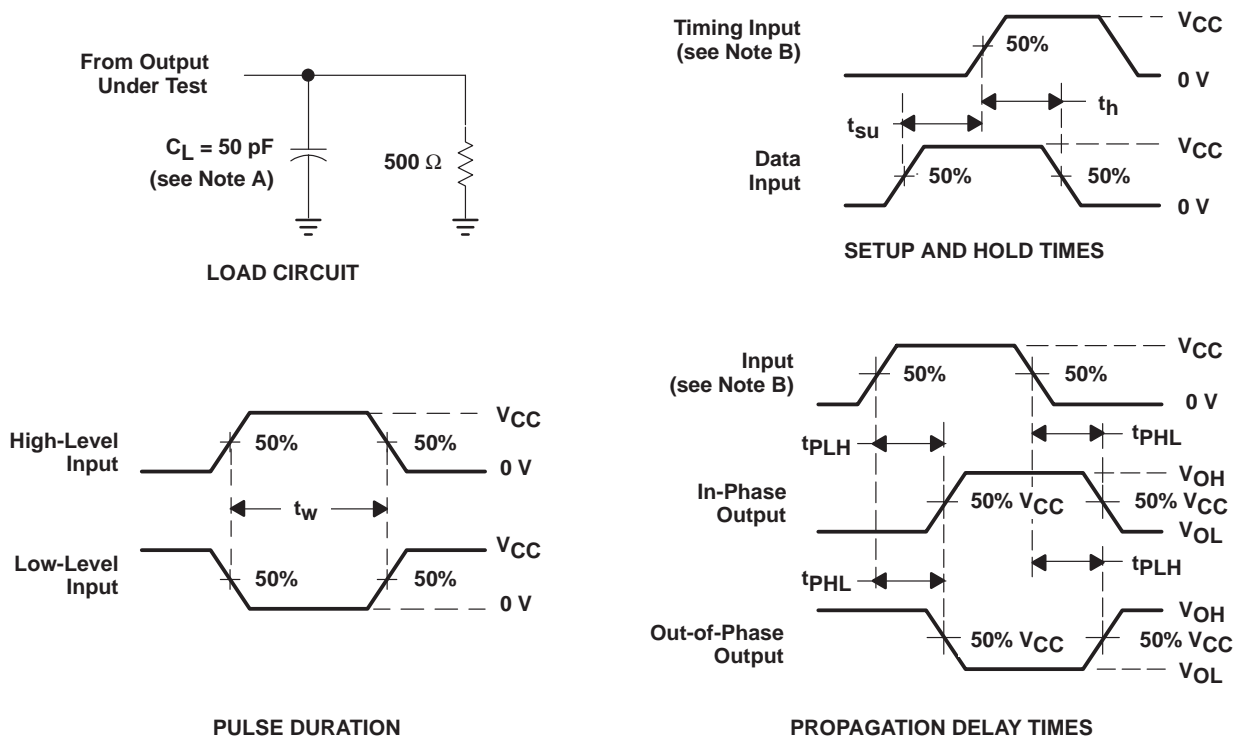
From Output Under Test

$C_L$ = 50 pF (see Note A)

500 Ω

LOAD CIRCUIT

Timing Input (see Note B)

50%

$V_{CC}$

0 V

$t_h$

$t_{su}$

Data Input

50%

50%

$V_{CC}$

0 V

SETUP AND HOLD TIMES

High-Level Input

50%

50%

$V_{CC}$

0 V

$t_w$

Low-Level Input

50%

50%

$V_{CC}$

0 V

PULSE DURATION

Input (see Note B)

50%

50%

$V_{CC}$

0 V

$t_{PLH}$

$t_{PHL}$

In-Phase Output

50% $V_{CC}$

50% $V_{CC}$

$V_{OH}$

$V_{OL}$

$t_{PHL}$

$t_{PLH}$

Out-of-Phase Output

50% $V_{CC}$

50% $V_{CC}$

$V_{OH}$

$V_{OL}$

PROPAGATION DELAY TIMES